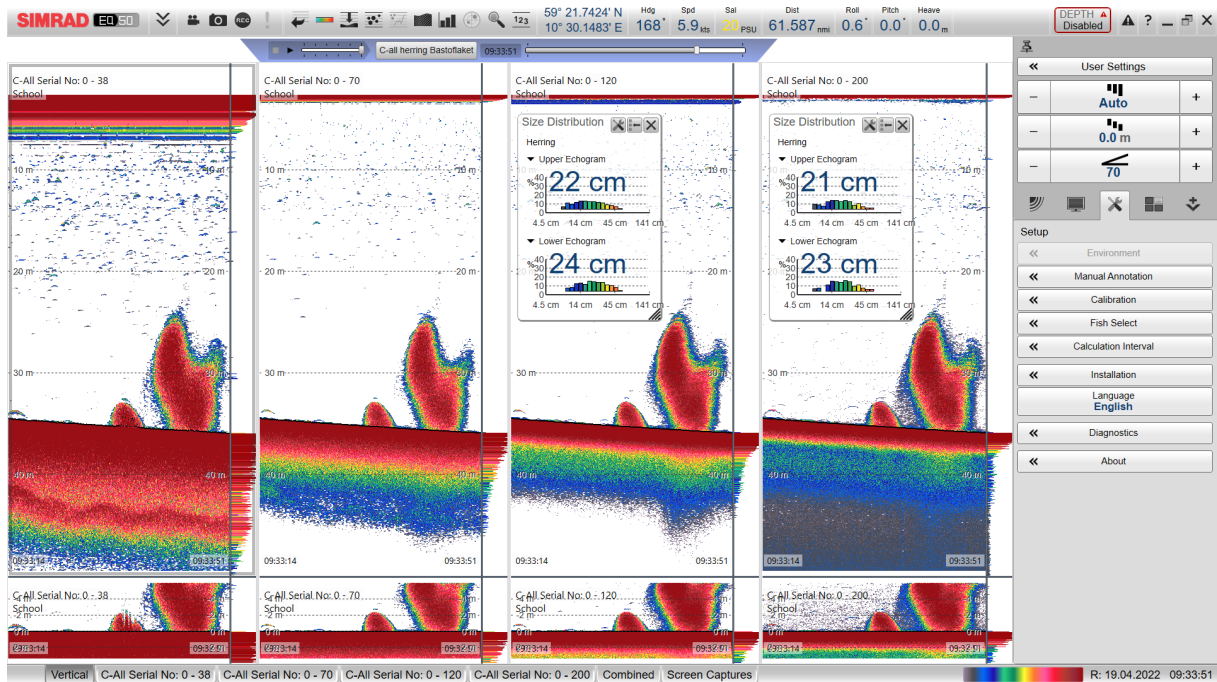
SIMRAD EK 80

59° 21.7424' N
10° 30.1483' E
Hdg 168°
Spd 5.9 kts
Sal 20 PSU
Dist 61.587 nmi
Roll 0.6°
Pitch 0.0°
Heave 0.0 m

DEPTH Disabled

C-all herring Bastoflaket 09:33:51

C-All Serial No: 0 - 38
School
10 m 10 m
20 m 20 m
30 m 30 m
40 m 40 m
09:33:14 09:33:51

C-All Serial No: 0 - 70
School
10 m 10 m
20 m 20 m
30 m 30 m
40 m 40 m
09:33:14 09:33:51

C-All Serial No: 0 - 120
School
Size Distribution
Herring
Upper Echogram
22 cm
%
40
30
20
10
0
4.5 cm 14 cm 45 cm 141 cm
Lower Echogram
24 cm
%
40
30
20
10
0
4.5 cm 14 cm 45 cm 141 cm
30 m
09:33:14 09:33:51

C-All Serial No: 0 - 200
School
Size Distribution
Herring
Upper Echogram
21 cm
%
40
30
20
10
0
4.5 cm 14 cm 45 cm 141 cm
Lower Echogram
23 cm
%
40
30
20
10
0
4.5 cm 14 cm 45 cm 141 cm
30 m
09:33:14 09:33:51

C-All Serial No: 0 - 38
School
2 m
0 m 0 m
09:33:14 09:33:51

C-All Serial No: 0 - 70
School
2 m
0 m 0 m
09:33:14 09:33:51

C-All Serial No: 0 - 120
School
2 m
0 m 0 m
09:33:14 09:33:51

C-All Serial No: 0 - 200
School
2 m
0 m 0 m
09:33:14 09:33:51

User Settings
Auto
0.0 m
70
Setup
Environment
Manual Annotation
Calibration
Fish Select
Calculation Interval
Installation
Language
English
Diagnostics
About

Vertical | C-All Serial No: 0 - 38 | C-All Serial No: 0 - 70 | C-All Serial No: 0 - 120 | C-All Serial No: 0 - 200 | Combined | Screen Captures
R: 19.04.2022 09:33:51